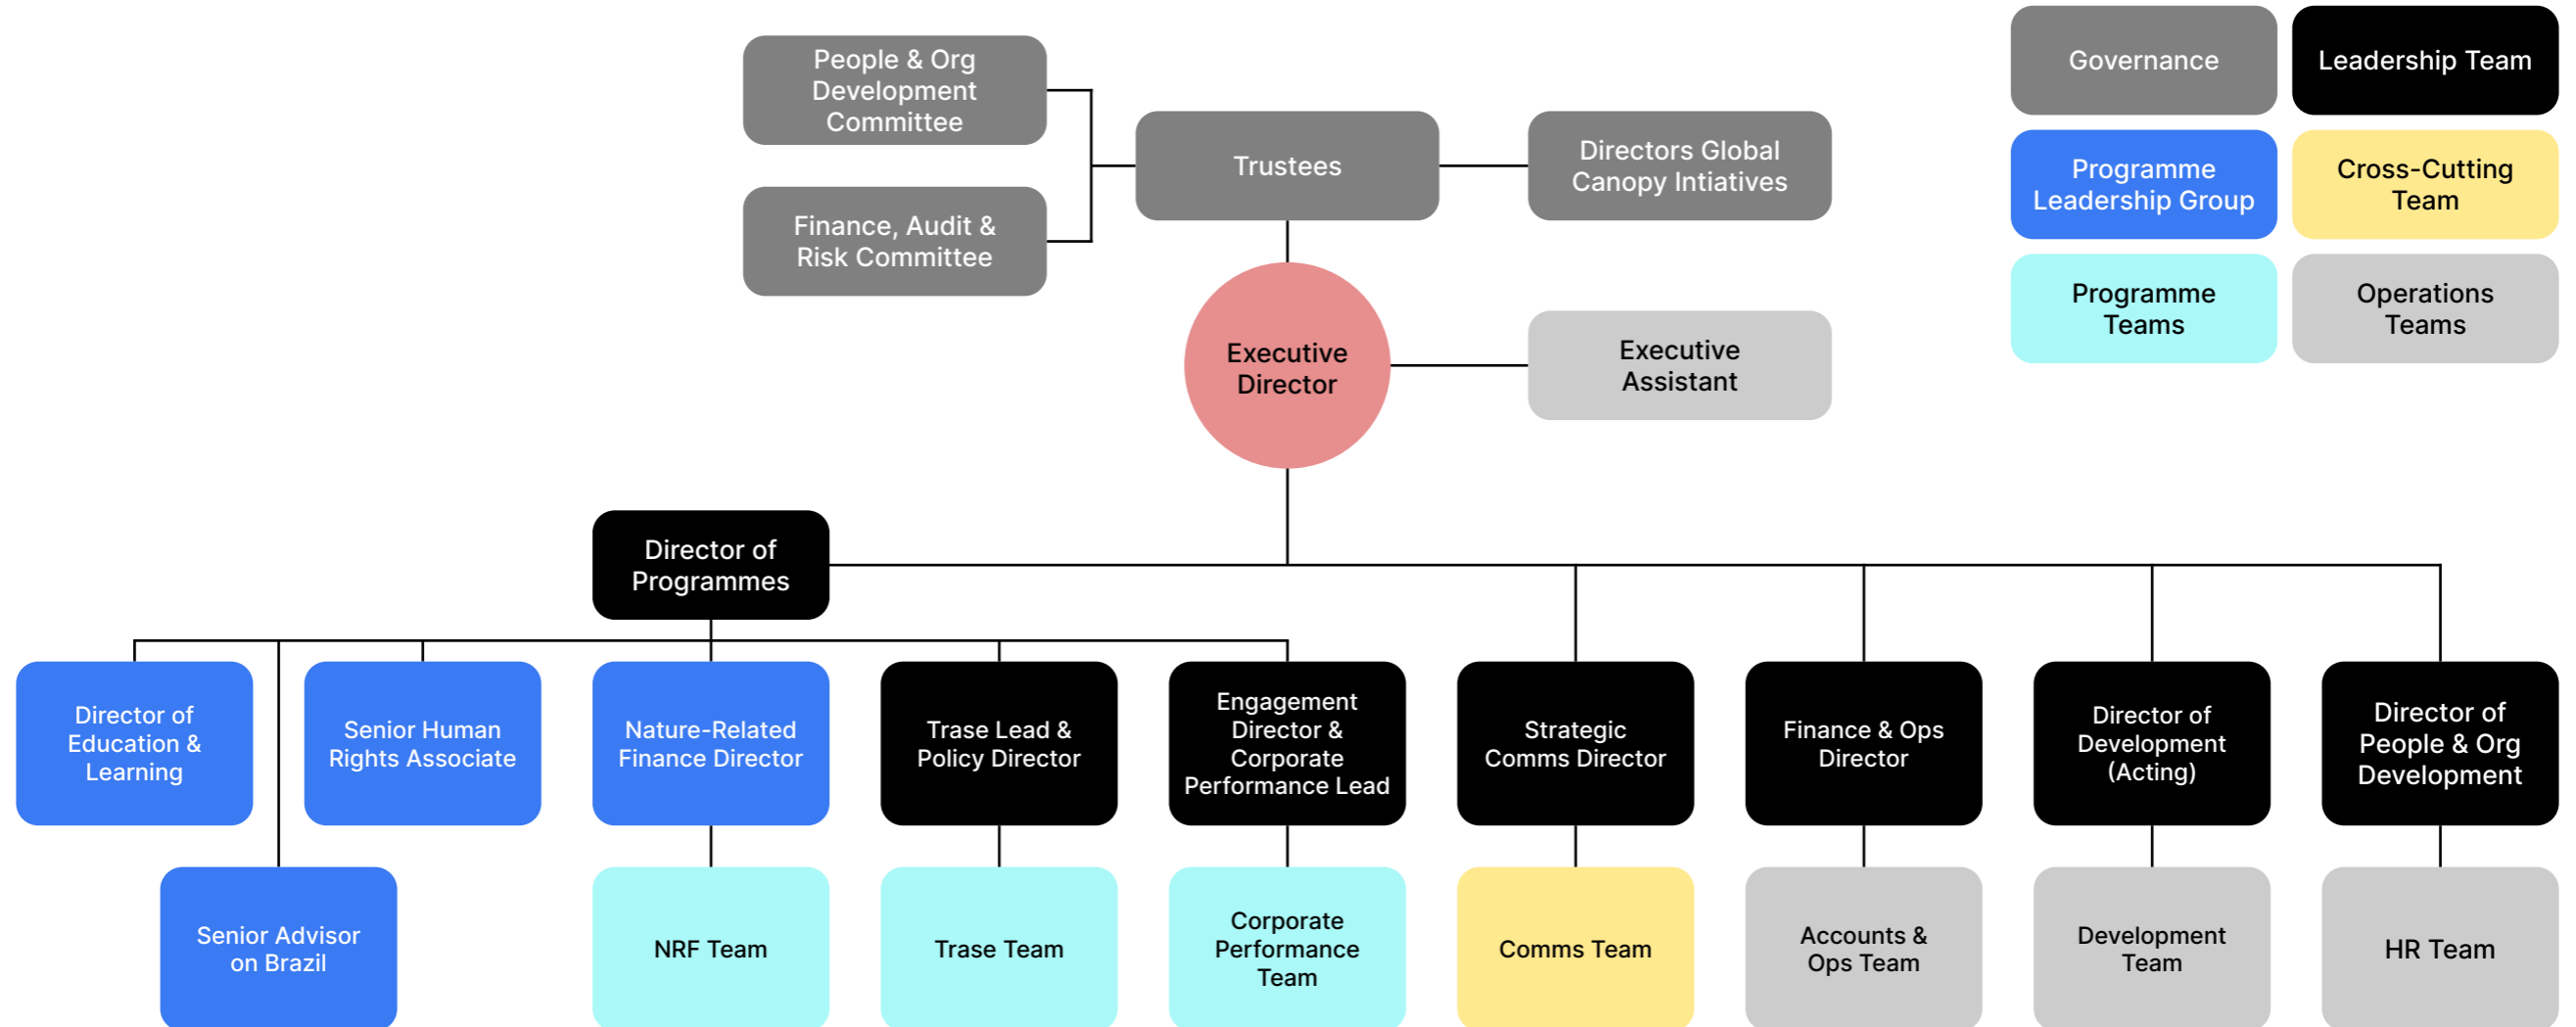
People & Org Development Committee

Finance, Audit & Risk Committee

Trustees

Directors Global Canopy Intiatives

Governance

Leadership Team

Programme Leadership Group

Cross-Cutting Team

Programme Teams

Operations Teams

Executive Director

Executive Assistant

Director of Programmes

Director of Education & Learning

Senior Human Rights Associate

Nature-Related Finance Director

Trase Lead & Policy Director

Engagement Director & Corporate Performance Lead

Strategic Comms Director

Finance & Ops Director

Director of Development (Acting)

Director of People & Org Development

Senior Advisor on Brazil

NRF Team

Trase Team

Corporate Performance Team

Comms Team

Accounts & Ops Team

Development Team

HR Team